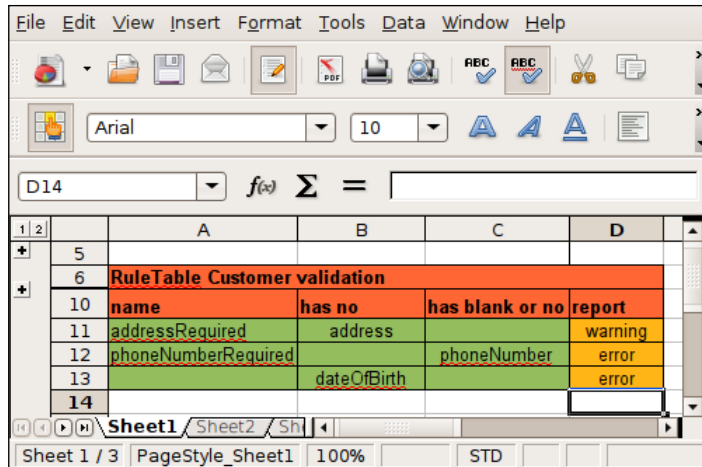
File Edit View Insert Format Tools Data Window Help

Arial 10

D14 $f(x)$ $\Sigma$ =

1 2

| | A | B | C | D |
|---|---|---|---|---|
| 5 | | | | |
| 6 | RuleTable Customer validation | | | |
| 10 | name | has no | has blank or no | report |
| 11 | addressRequired | address | | warning |
| 12 | phoneNumberRequired | | phoneNumber | error |
| 13 | | dateOfBirth | | error |
| 14 | | | | |

Sheet1 Sheet2 She

Sheet 1 / 3 PageStyle_Sheet1 100% STD